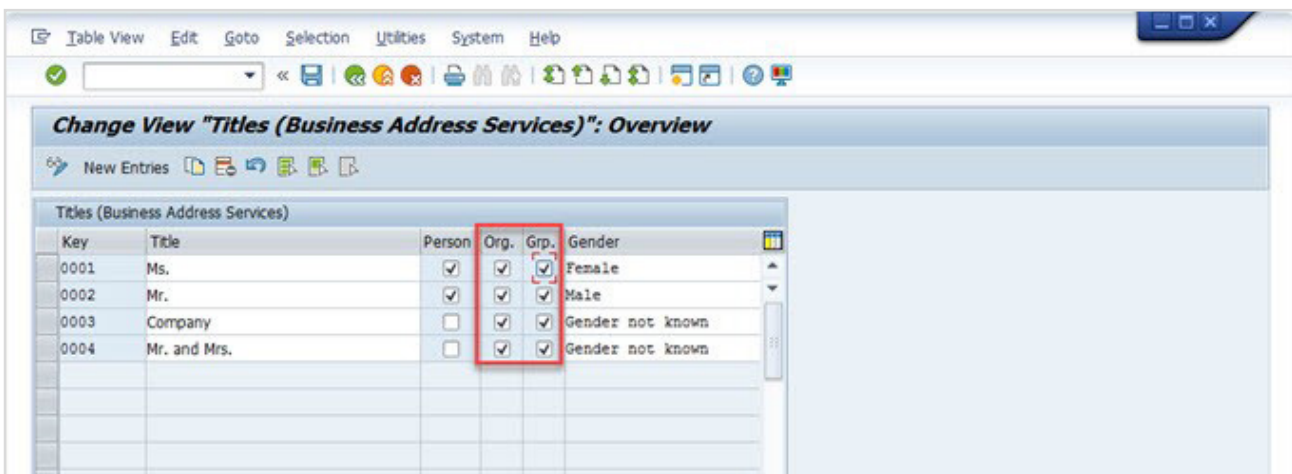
Table View Edit Goto Selection Utilities System Help

Change View "Titles (Business Address Services)": Overview

New Entries

Titles (Business Address Services)

| Key | Title | Person | Org. | Grp. | Gender |
|---|---|---|---|---|---|
| 0001 | Ms. | ☑ | ☑ | ☑ | Female |
| 0002 | Mr. | ☑ | ☑ | ☑ | Male |
| 0003 | Company | ☐ | ☑ | ☑ | Gender not known |
| 0004 | Mr. and Mrs. | ☐ | ☑ | ☑ | Gender not known |